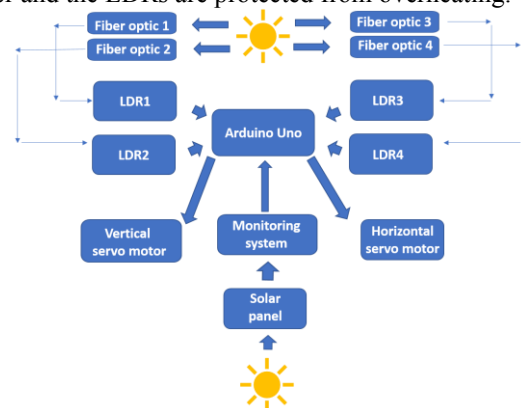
r and the LDRs are protected from overheating.

Fiber optic 1
Fiber optic 2
Fiber optic 3
Fiber optic 4
LDR1
LDR2
Arduino Uno
LDR3
LDR4
Vertical servo motor
Monitoring system
Horizontal servo motor
Solar panel